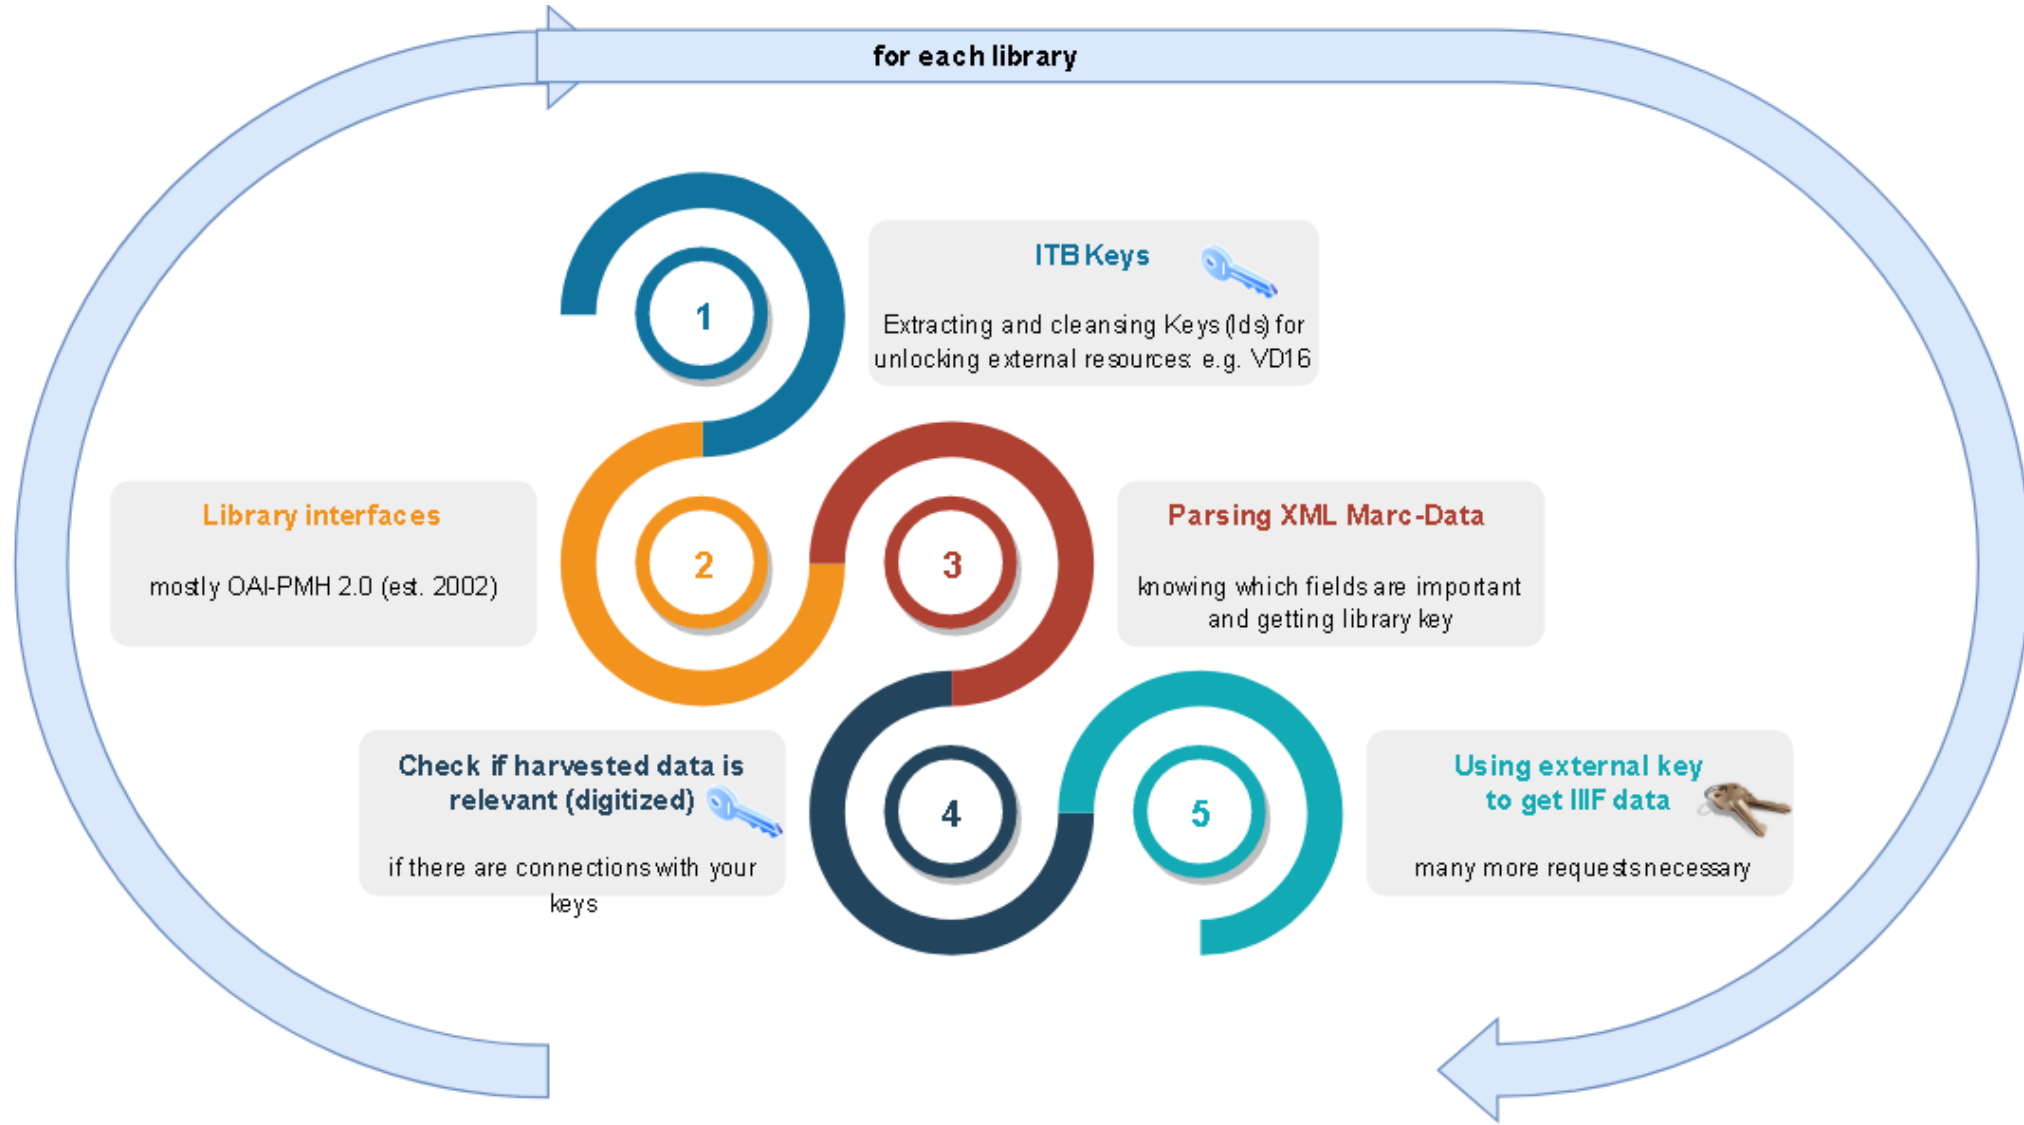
for each library

1

ITB Keys

Extracting and cleansing Keys (Ids) for unlocking external resources e.g. VD16

Library interfaces

mostly OAI-PMH 2.0 (est. 2002)

2

3

Parsing XML Marc-Data

knowing which fields are important and getting library key

Check if harvested data is relevant (digitized)

if there are connections with your keys

4

5

Using external key to get IIIF data

many more requests necessary